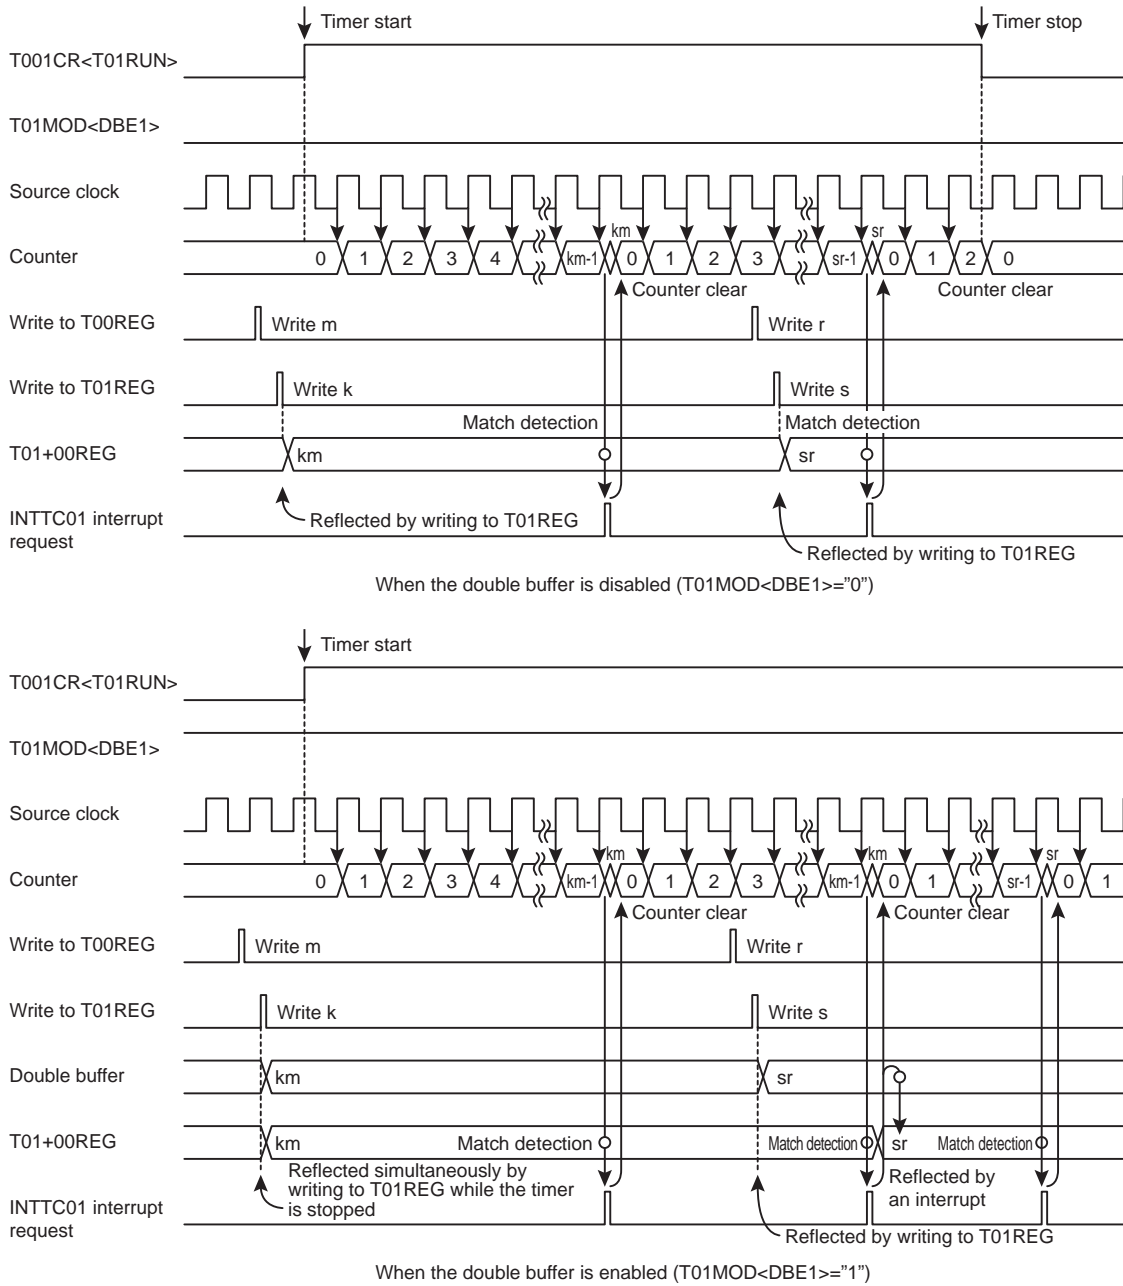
Timer start
Timer stop
T001CR<T01RUN>
T01MOD<DBE1>
Source clock
Counter
0 1 2 3 4 km-1 km 0 1 2 3 sr-1 sr 0 1 2 0
Counter clear
Counter clear
Write to T00REG
Write m
Write r
Write to T01REG
Write k
Write s
Match detection
Match detection
T01+00REG
km
sr
INTTC01 interrupt request
Reflected by writing to T01REG
Reflected by writing to T01REG

When the double buffer is disabled (T01MOD<DBE1>="0")

Timer start
T001CR<T01RUN>
T01MOD<DBE1>
Source clock
Counter
0 1 2 3 4 km-1 km 0 1 2 3 km-1 km 0 1 sr-1 sr 0 1
Counter clear
Counter clear
Write to T00REG
Write m
Write r
Write to T01REG
Write k
Write s
Double buffer
km
sr
T01+00REG
km
Match detection
Match detection
sr
Match detection
Reflected simultaneously by writing to T01REG while the timer is stopped
Reflected by an interrupt
INTTC01 interrupt request
Reflected by writing to T01REG

When the double buffer is enabled (T01MOD<DBE1>="1")